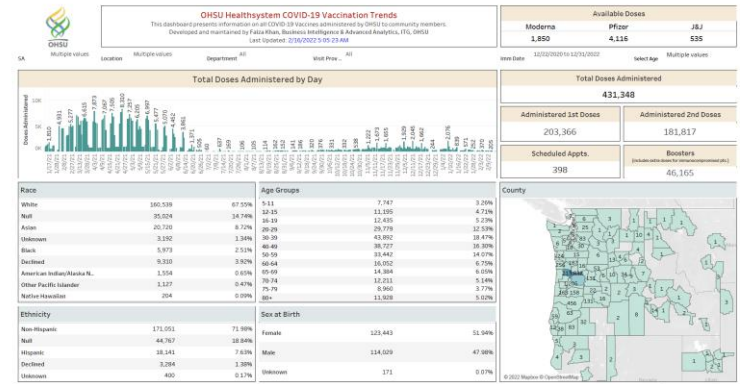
OHSU

OHSU Healthsystem COVID-19 Vaccination Trends

This dashboard presents information on all COVID-19 Vaccines administered by OHSU to community members. Developed and maintained by Faiza Khan, Business Intelligence & Advanced Analytics, ITG, OHSU

Last Updated: 2/16/2022 5:05:23 AM

Available Doses

| Moderna | Pfizer | J&J |
|---|---|---|
| 1,850 | 4,116 | 535 |

SA Multiple values
Location Multiple values
Department All
Visit Prov... All
Imm Date 12/22/2020 to 12/31/2022
Select Age Multiple values

Total Doses Administered by Day

Doses Administered

Total Doses Administered
431,348

Administered 1st Doses
203,366

Administered 2nd Doses
181,817

Scheduled Appts.
398

Boosters
(includes extra doses for immunocompromised pts.)
46,165

Race

| | | |
|---|---|---|
| White | 160,538 | 67.55% |
| Null | 35,024 | 14.74% |
| Asian | 20,720 | 8.72% |
| Unknown | 3,192 | 1.34% |
| Black | 5,973 | 2.51% |
| Declined | 9,310 | 3.92% |
| American Indian/Alaska N.. | 1,554 | 0.65% |
| Other Pacific Islander | 1,127 | 0.47% |
| Native Hawaiian | 204 | 0.09% |

Age Groups

| | | |
|---|---|---|
| 5-11 | 7,747 | 3.26% |
| 12-15 | 11,195 | 4.71% |
| 16-19 | 12,435 | 5.23% |
| 20-29 | 29,778 | 12.53% |
| 30-39 | 43,892 | 18.47% |
| 40-49 | 38,727 | 16.30% |
| 50-59 | 33,442 | 14.07% |
| 60-64 | 16,052 | 6.75% |
| 65-69 | 14,384 | 6.05% |
| 70-74 | 12,211 | 5.14% |
| 75-79 | 8,960 | 3.77% |
| 80+ | 11,928 | 5.02% |

County

Ethnicity

| | | |
|---|---|---|
| Non-Hispanic | 171,051 | 71.98% |
| Null | 44,767 | 18.84% |
| Hispanic | 18,141 | 7.63% |
| Declined | 3,284 | 1.38% |
| Unknown | 400 | 0.17% |

Sex at Birth

| | | |
|---|---|---|
| Female | 123,443 | 51.94% |
| Male | 114,029 | 47.98% |
| Unknown | 171 | 0.07% |

© 2022 Mapbox © OpenStreetMap